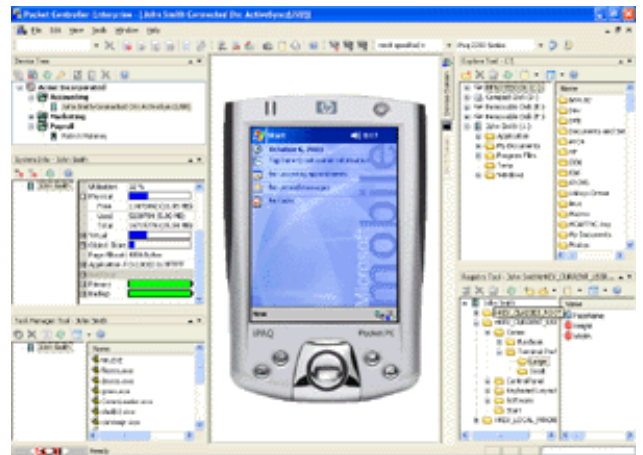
Pocket Controller Enterprise - [John Smith Connected (Via ActiveSync)(USB)]

File Edit View Tools Window Help

Device Tree

Accounting

John Smith Connected (Via ActiveSync)(USB)

Marketing

Payroll

System Info - John Smith

Utilization

Physical

Free

Used

Total

Virtual

Object Store

Task Manager Tool - John Smith

John Smith

Start

October 6, 2003

No upcoming appointments

No unread messages

No tasks

New

iPAQ

Pocket PC

Microsoft mobile

Explore Tool - C:\

Registry Tool - John Smith

John Smith

Name

Control Panel

Software

HKEY_LOCAL_MACHINE

Ready